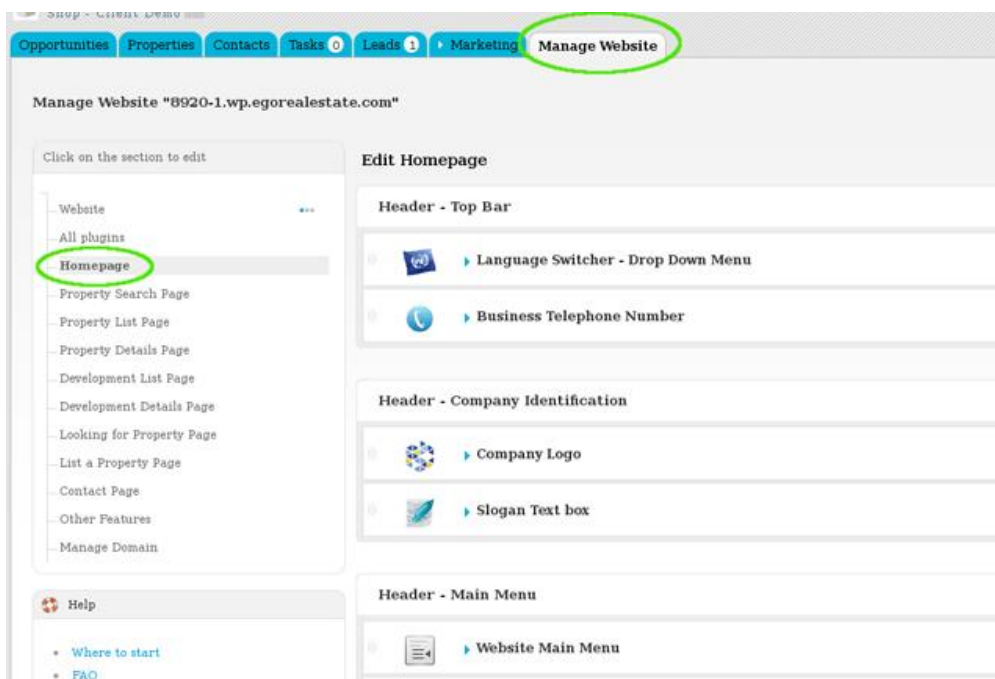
Shop - Client Demo

Opportunities Properties Contacts Tasks 0 Leads 1 Marketing Manage Website

Manage Website "8920-1.wp.egorealestate.com"

Click on the section to edit

Website
All plugins
Homepage
Property Search Page
Property List Page
Property Details Page
Development List Page
Development Details Page
Looking for Property Page
List a Property Page
Contact Page
Other Features
Manage Domain

Help

Where to start
FAQ

Edit Homepage

Header - Top Bar

Language Switcher - Drop Down Menu

Business Telephone Number

Header - Company Identification

Company Logo

Slogan Text box

Header - Main Menu

Website Main Menu